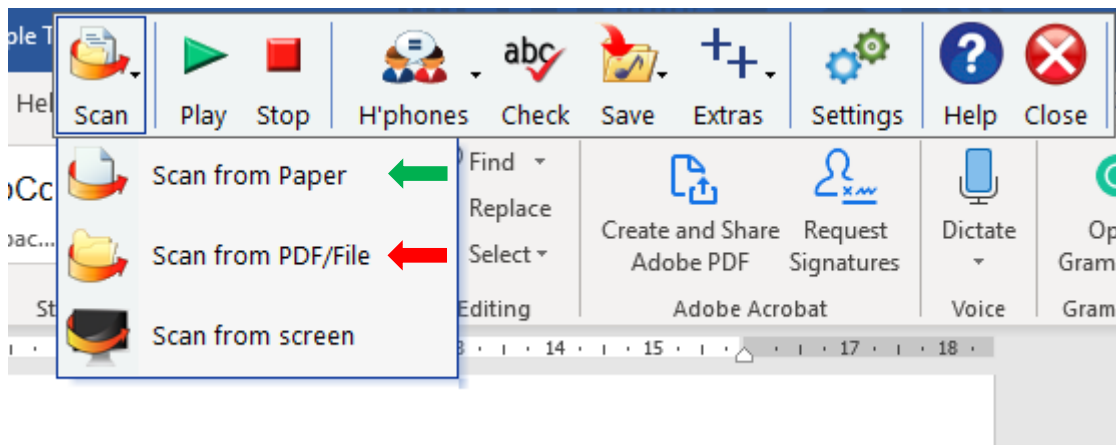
ble T

Hel

Scan

Play

Stop

H'phones

Check

Save

Extras

Settings

Help

Close

Scan from Paper

Scan from PDF/File

Scan from screen

Find

Replace

Select

Editing

Create and Share Adobe PDF

Request Signatures

Adobe Acrobat

Dictate

Voice

Op Gram

Gram

bCc

bac...

St

3 · 14 · 15 · 17 · 18